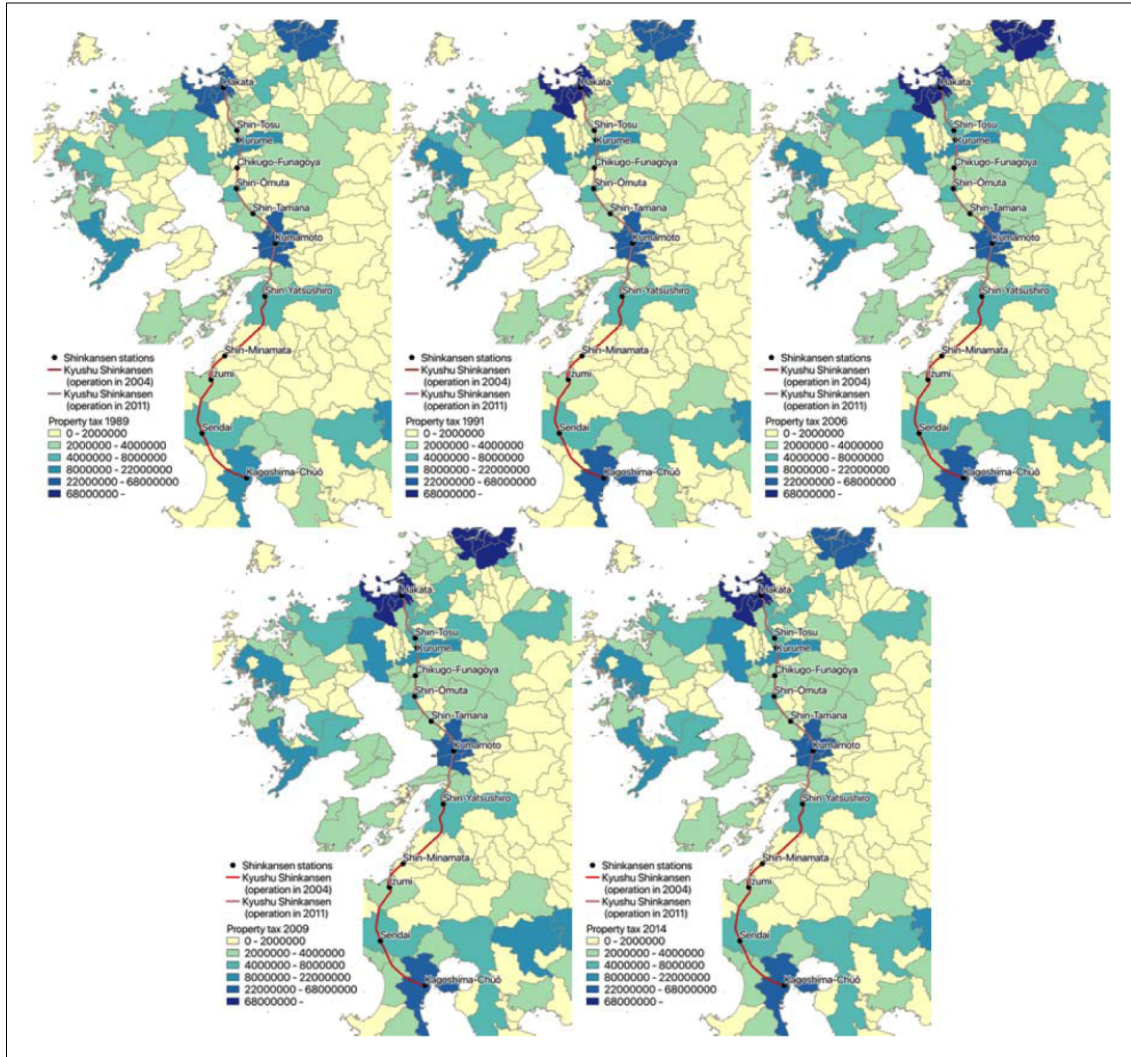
Hakata
Shin-Tosu
Kurume
Chikugo-Funagoya
Shin-Ōmuta
Shin-Tamana
Kumamoto
Shin-Yatsushiro
Shin-Minamata
Izumi
Sendai
Kagoshima-Chūō

Shinkansen stations
Kyushu Shinkansen (operation in 2004)
Kyushu Shinkansen (operation in 2011)
Property tax 1989
0 - 2000000
2000000 - 4000000
4000000 - 8000000
8000000 - 22000000
22000000 - 68000000
68000000 -

Hakata
Shin-Tosu
Kurume
Chikugo-Funagoya
Shin-Ōmuta
Shin-Tamana
Kumamoto
Shin-Yatsushiro
Shin-Minamata
Izumi
Sendai
Kagoshima-Chūō

Shinkansen stations
Kyushu Shinkansen (operation in 2004)
Kyushu Shinkansen (operation in 2011)
Property tax 1991
0 - 2000000
2000000 - 4000000
4000000 - 8000000
8000000 - 22000000
22000000 - 68000000
68000000 -

Hakata
Shin-Tosu
Kurume
Chikugo-Funagoya
Shin-Ōmuta
Shin-Tamana
Kumamoto
Shin-Yatsushiro
Shin-Minamata
Izumi
Sendai
Kagoshima-Chūō

Shinkansen stations
Kyushu Shinkansen (operation in 2004)
Kyushu Shinkansen (operation in 2011)
Property tax 2006
0 - 2000000
2000000 - 4000000
4000000 - 8000000
8000000 - 22000000
22000000 - 68000000
68000000 -

Hakata
Shin-Tosu
Kurume
Chikugo-Funagoya
Shin-Ōmuta
Shin-Tamana
Kumamoto
Shin-Yatsushiro
Shin-Minamata
Izumi
Sendai
Kagoshima-Chūō

Shinkansen stations
Kyushu Shinkansen (operation in 2004)
Kyushu Shinkansen (operation in 2011)
Property tax 2009
0 - 2000000
2000000 - 4000000
4000000 - 8000000
8000000 - 22000000
22000000 - 68000000
68000000 -

Hakata
Shin-Tosu
Kurume
Chikugo-Funagoya
Shin-Ōmuta
Shin-Tamana
Kumamoto
Shin-Yatsushiro
Shin-Minamata
Izumi
Sendai
Kagoshima-Chūō

Shinkansen stations
Kyushu Shinkansen (operation in 2004)
Kyushu Shinkansen (operation in 2011)
Property tax 2014
0 - 2000000
2000000 - 4000000
4000000 - 8000000
8000000 - 22000000
22000000 - 68000000
68000000 -